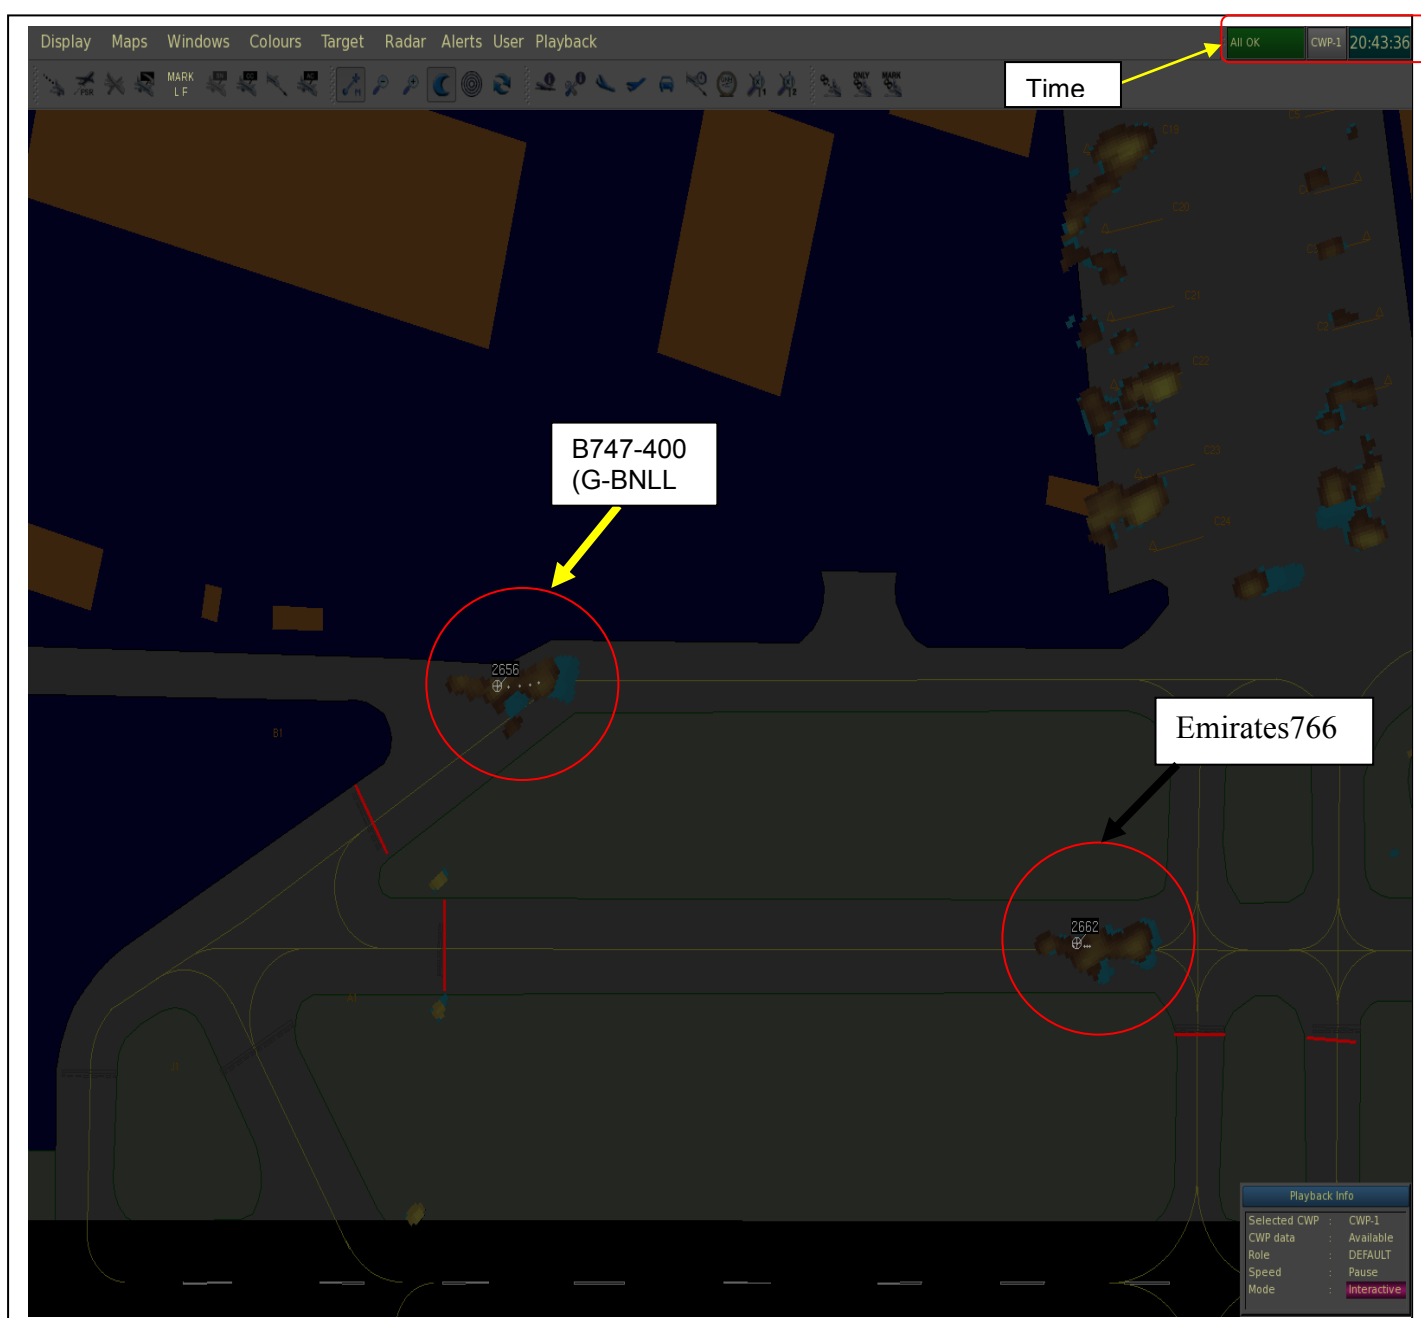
Display Maps Windows Colours Target Radar Alerts User Playback

All OK CWP-1 20:43:36

MARK
L F

Time

B747-400
(G-BNLL

2656

B1

Emirates766

2662

Playback Info

| Selected CWP | : | CWP-1 |
|---|---|---|
| CWP data | : | Available |
| Role | : | DEFAULT |
| Speed | : | Pause |
| Mode | : | Interactive |